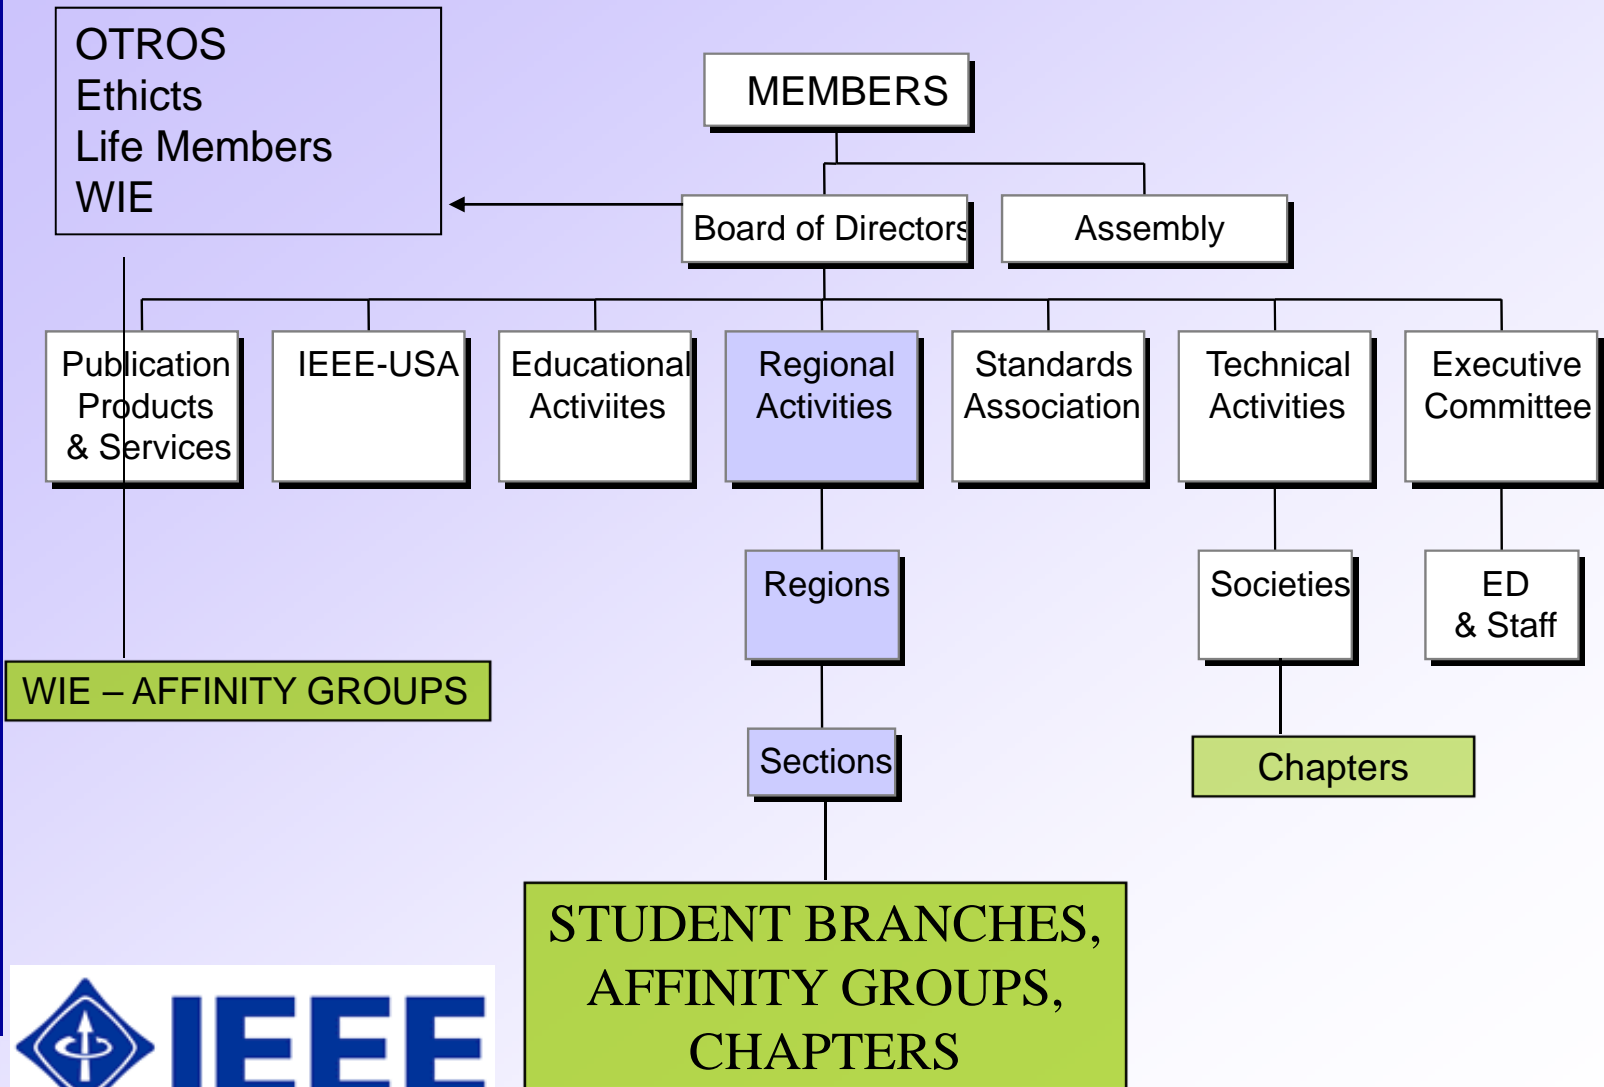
OTROS
Ethics
Life Members
WIE

MEMBERS

Board of Directors

Assembly

Publication Products & Services

IEEE-USA

Educational Activiites

Regional Activities

Standards Association

Technical Activities

Executive Committee

Regions

Societies

ED & Staff

WIE – AFFINITY GROUPS

Sections

Chapters

STUDENT BRANCHES, AFFINITY GROUPS, CHAPTERS

IEEE